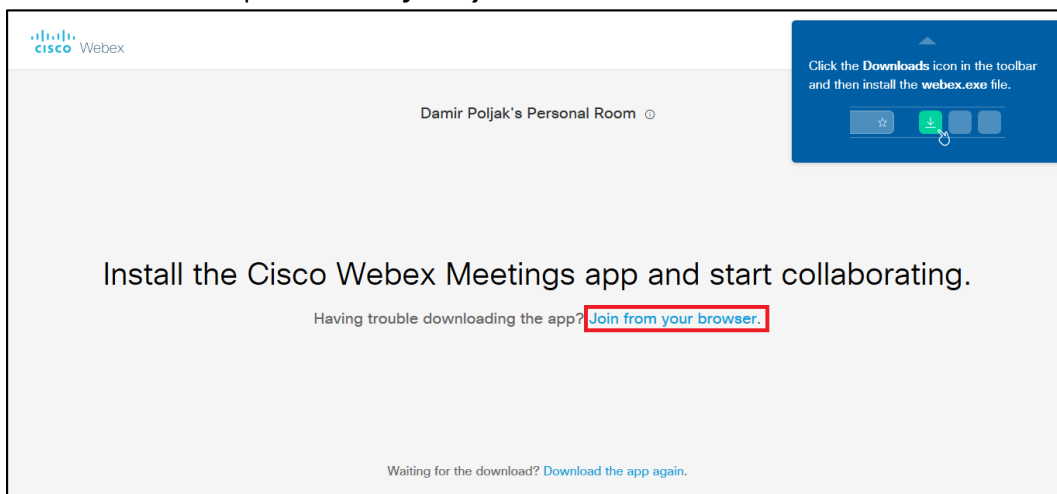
cisco Webex

Click the **Downloads** icon in the toolbar and then install the **webex.exe** file.

Damir Poljak's Personal Room

Install the Cisco Webex Meetings app and start collaborating.

Having trouble downloading the app? Join from your browser.

Waiting for the download? Download the app again.